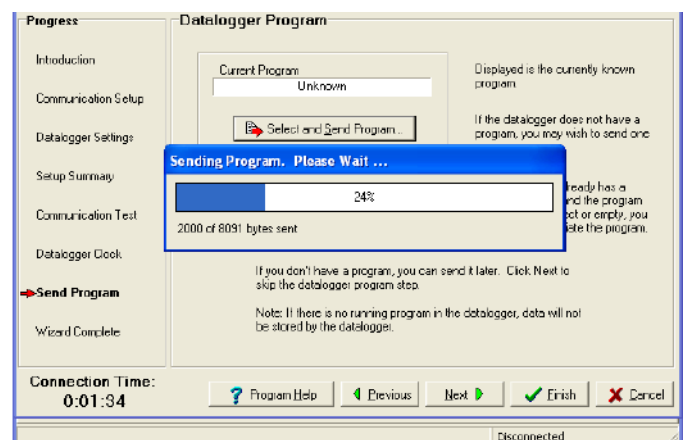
Progress

Introduction

Communication Setup

Datalogger Settings

Setup Summary

Communication Test

Datalogger Clock

Send Program

Wizard Complete

Datalogger Program

Current Program

Unknown

Displayed is the currently known program.

Select and Send Program...

If the datalogger does not have a program, you may wish to send one

Sending Program. Please Wait ...

24%

2000 of 8091 bytes sent

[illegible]ready has a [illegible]nd the program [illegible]ct or empty, you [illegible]ate the program.

If you don't have a program, you can send it later. Click Next to skip the datalogger program step.

Note: If there is no running program in the datalogger, data will not be stored by the datalogger.

Connection Time:
0:01:34

Program Help

Previous

Next

Finish

Cancel

Disconnected